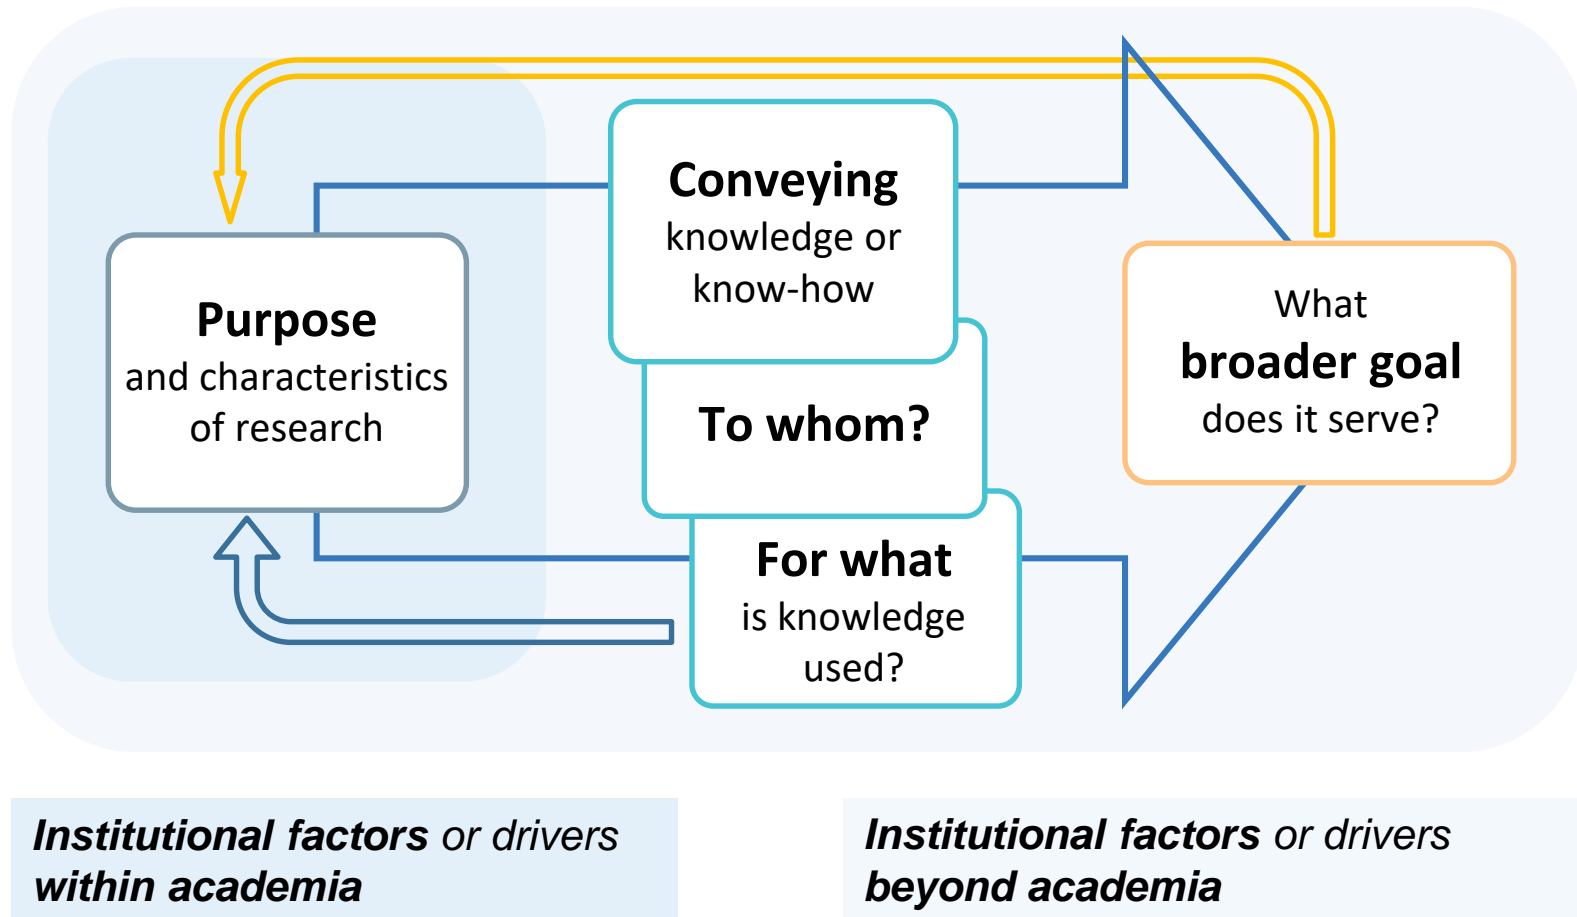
Purpose and characteristics of research

Conveying knowledge or know-how

To whom?

For what is knowledge used?

What broader goal does it serve?

Institutional factors or drivers within academia

Institutional factors or drivers beyond academia